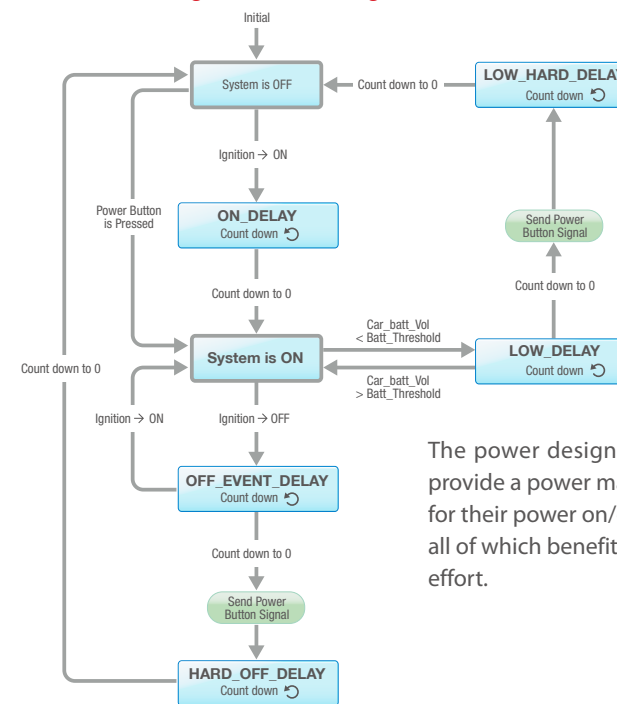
Initial

System is OFF

Count down to 0

LOW_HARD_DELA

Count down

Ignition → ON

Power Button is Pressed

ON_DELAY

Count down

Send Power Button Signal

Count down to 0

Count down to 0

Car_batt_Vol < Batt_Threshold

System is ON

LOW_DELAY

Count down

Count down to 0

Car_batt_Vol > Batt_Threshold

Ignition → ON

Ignition → OFF

OFF_EVENT_DELAY

Count down

Count down to 0

Send Power Button Signal

HARD_OFF_DELAY

Count down

The power design provide a power ma for their power on/ all of which benefit effort.